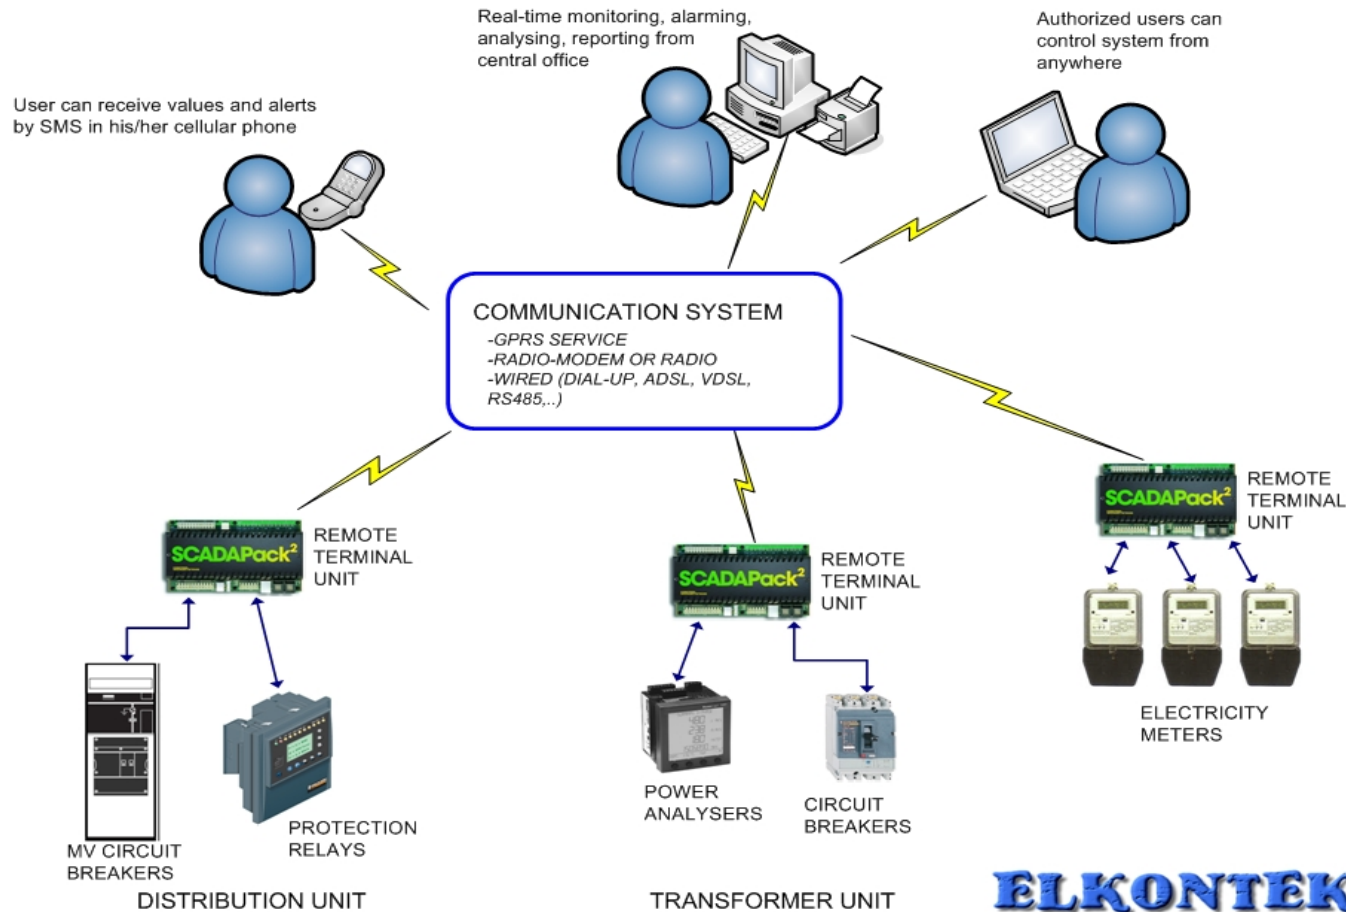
Real-time monitoring, alarming, analysing, reporting from central office

Authorized users can control system from anywhere

User can receive values and alerts by SMS in his/her cellular phone

COMMUNICATION SYSTEM
-GPRS SERVICE
-RADIO-MODEM OR RADIO
-WIRED (DIAL-UP, ADSL, VDSL, RS485,..)

SCADAPack²
REMOTE TERMINAL UNIT

SCADAPack²
REMOTE TERMINAL UNIT

SCADAPack²
REMOTE TERMINAL UNIT

ELECTRICITY METERS

MV CIRCUIT BREAKERS

PROTECTION RELAYS

DISTRIBUTION UNIT

POWER ANALYSERS

CIRCUIT BREAKERS

TRANSFORMER UNIT

ELKONTEK